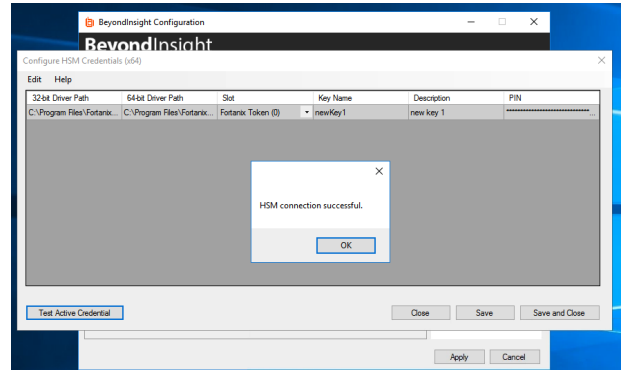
BeyondInsight Configuration

BeyondInsight

Configure HSM Credentials (x64)

Edit Help

| 32-bit Driver Path | 64-bit Driver Path | Slot | Key Name | Description | PIN |
|---|---|---|---|---|---|
| C:\Program Files\Fortanix... | C:\Program Files\Fortanix... | Fortanix Token (0) | newKey1 | new key 1 | •••••••••••••••••••••••••••••• ... |

HSM connection successful.

OK

Test Active Credential

Close Save Save and Close

Apply Cancel